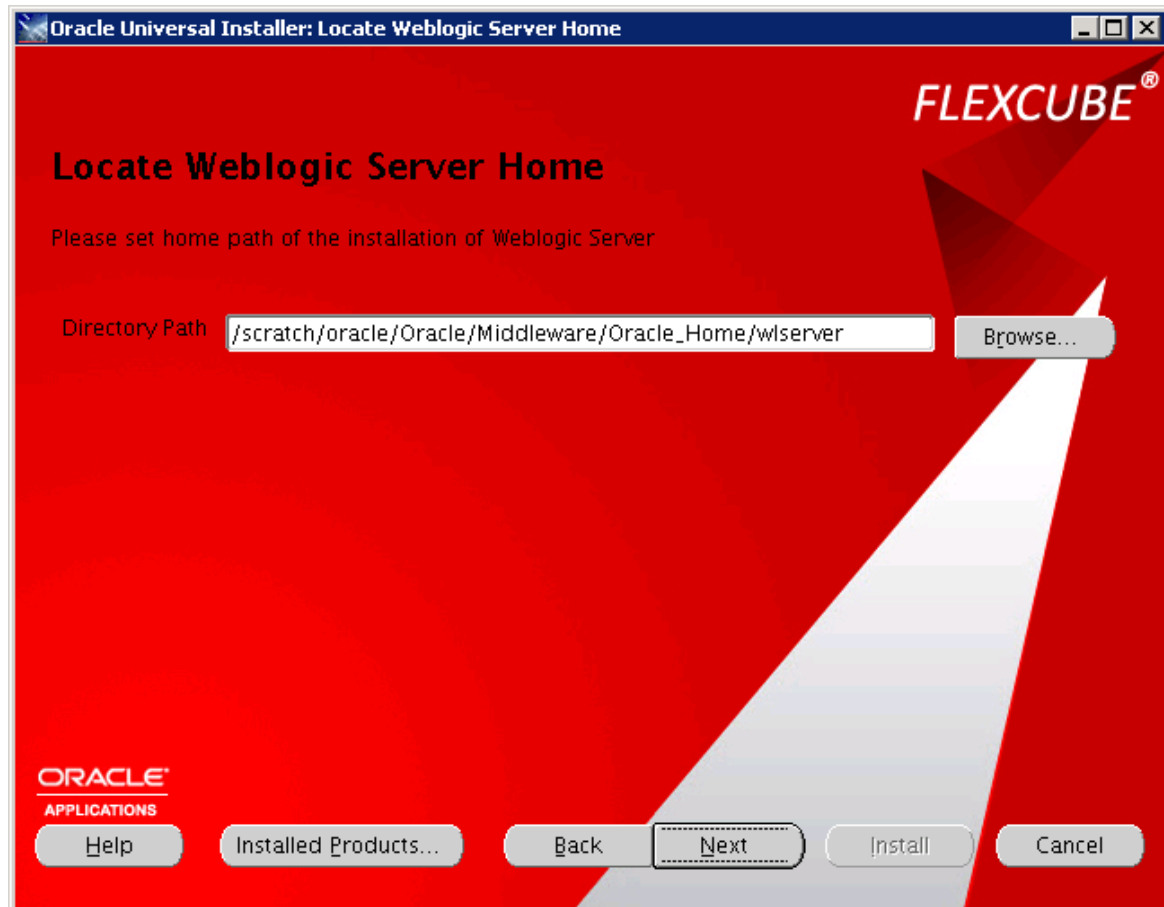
Oracle Universal Installer: Locate Weblogic Server Home

FLEXCUBE®

Locate Weblogic Server Home

Please set home path of the installation of Weblogic Server

Directory Path /scratch/oracle/Oracle/Middleware/Oracle_Home/wlserver Browse...

ORACLE®
APPLICATIONS

Help Installed Products... Back Next Install Cancel